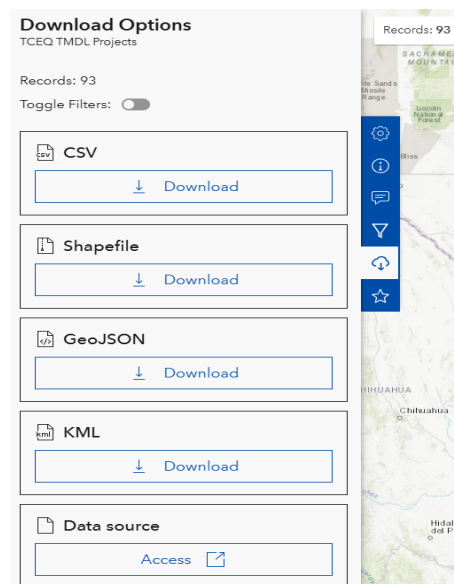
Download Options
TCEQ TMDL Projects

Records: 93

Toggle Filters:

csv CSV

Download

Shapefile

Download

GeoJSON

Download

kml KML

Download

Data source

Access

Records: 93

SACRAMENTO MOUNTAINS

White Sands Missile Range

Lincoln National Forest

Big Bend

CHIHUAHUA

Chihuahua

Hidalgo del Parral